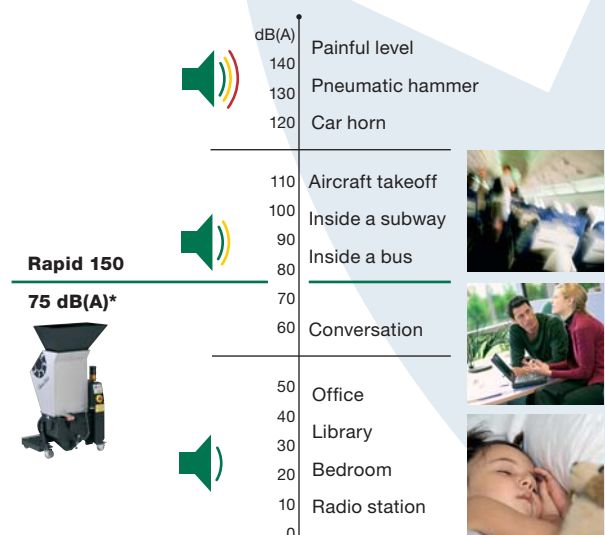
dB(A)
140 Painful level
130 Pneumatic hammer
120 Car horn

110 Aircraft takeoff
100 Inside a subway
90
80 Inside a bus

Rapid 150
75 dB(A)*

70
60 Conversation

50 Office
40 Library
30
20 Bedroom
10 Radio station
0